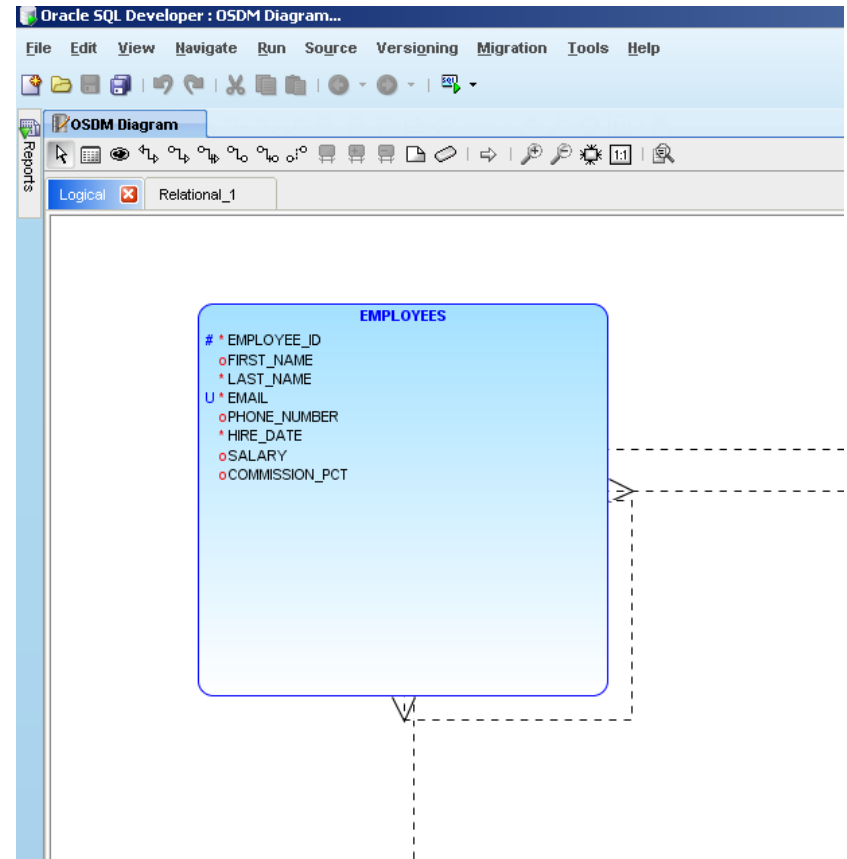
Oracle SQL Developer : OSDM Diagram...

File Edit View Navigate Run Source Versioning Migration Tools Help

Reports

OSDM Diagram

Logical Relational_1

EMPLOYEES
# * EMPLOYEE_ID
o FIRST_NAME
* LAST_NAME
U * EMAIL
o PHONE_NUMBER
* HIRE_DATE
o SALARY
o COMMISSION_PCT